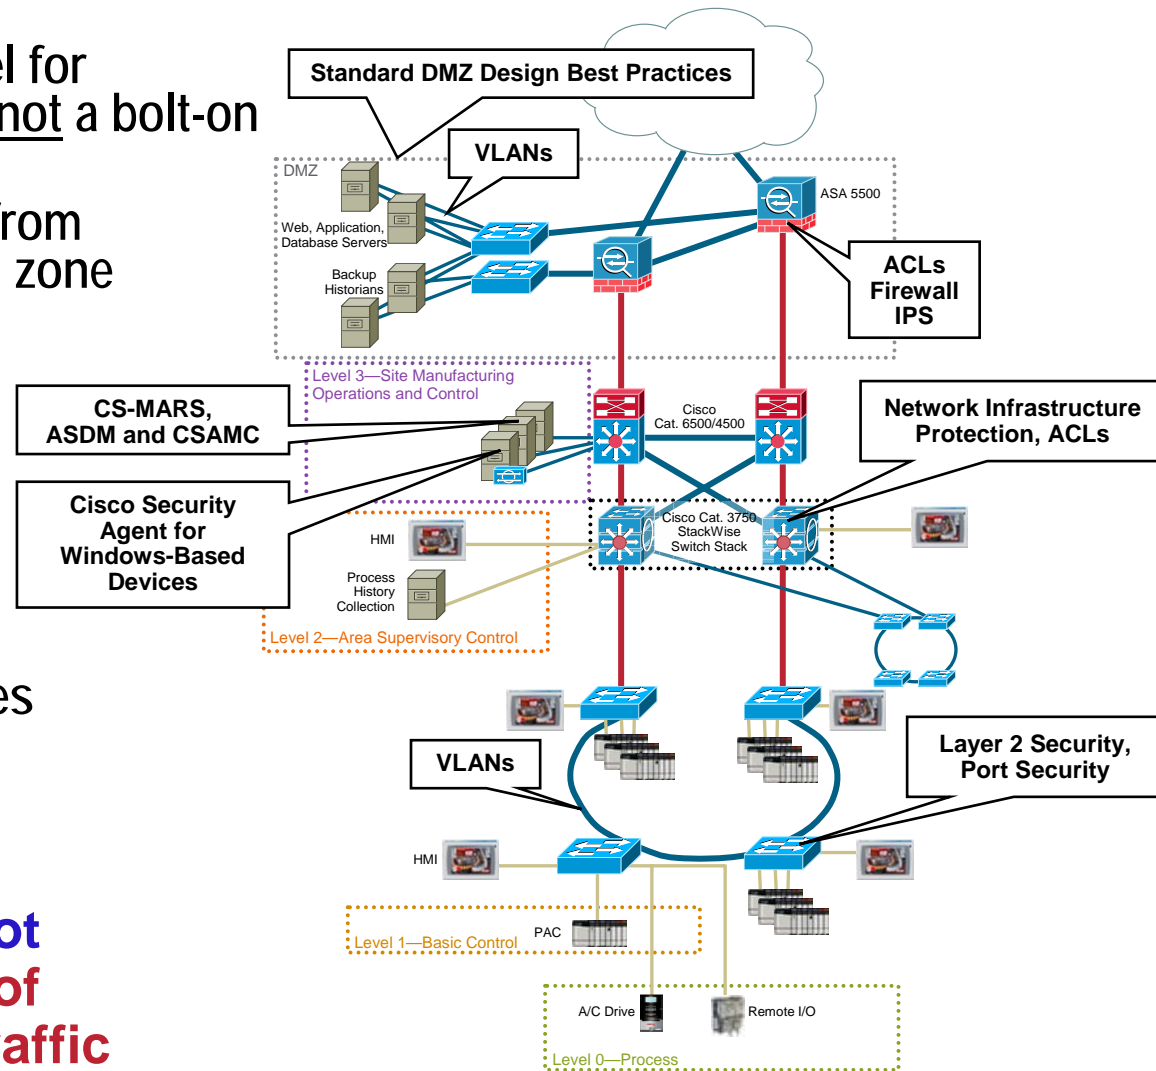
el for
not a bolt-on

from
zone

es

ot
of
affic

Standard DMZ Design Best Practices

VLANs

DMZ

Web, Application, Database Servers

Backup Historians

ASA 5500

ACLs
Firewall
IPS

Level 3—Site Manufacturing Operations and Control

CS-MARS, ASDM and CSAMC

Cisco Cat. 6500/4500

Network Infrastructure Protection, ACLs

Cisco Security Agent for Windows-Based Devices

HMI

Process History Collection

Cisco Cat. 3750 StackWise Switch Stack

Level 2—Area Supervisory Control

VLANs

Layer 2 Security, Port Security

HMI

PAC

Level 1—Basic Control

A/C Drive

Remote I/O

Level 0—Process